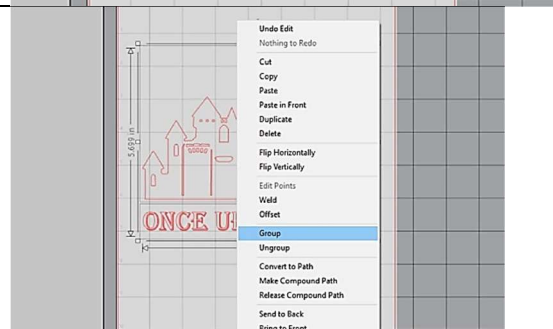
Undo Edit
Nothing to Redo
Cut
Copy
Paste
Paste in Front
Duplicate
Delete
Flip Horizontally
Flip Vertically
Edit Points
Weld
Offset
Group
Ungroup
Convert to Path
Make Compound Path
Release Compound Path
Send to Back
Bring to Front

5.659 in

ONCE U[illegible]